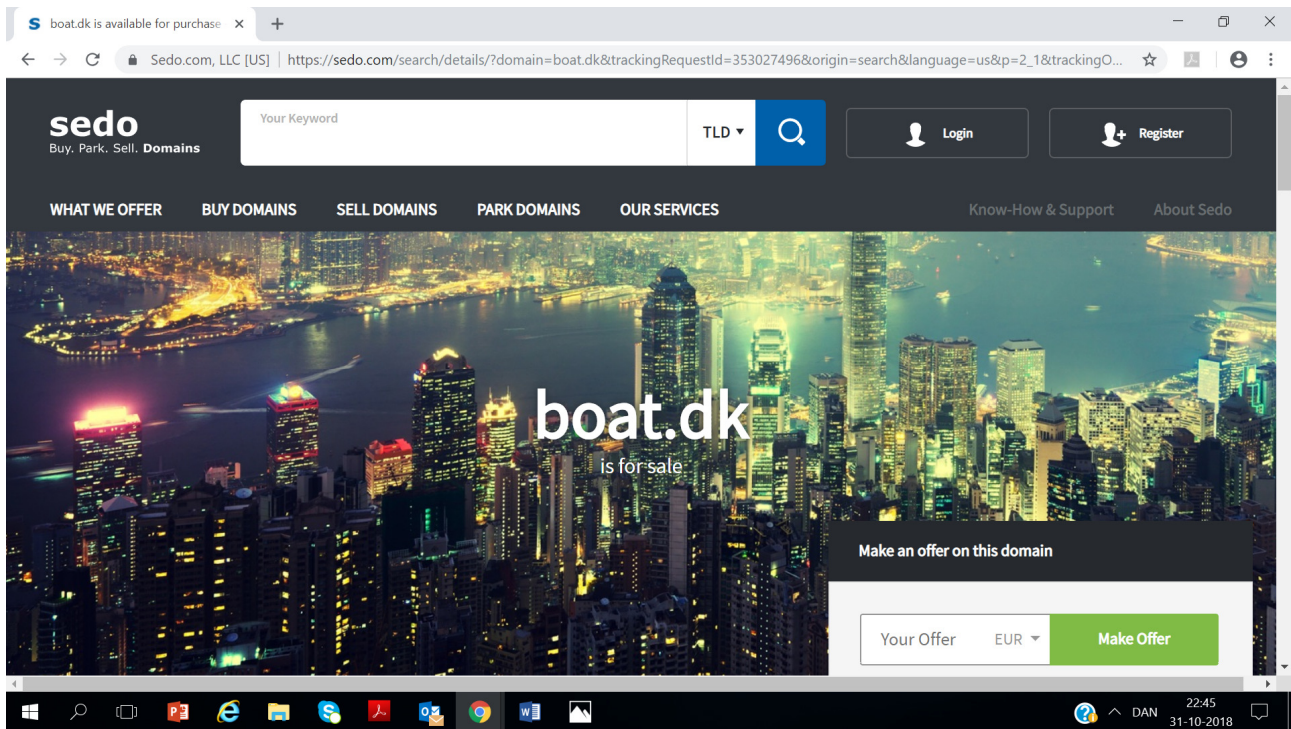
boat.dk is available for purchase ×

Sedo.com, LLC [US] | https://sedo.com/search/details/?domain=boat.dk&trackingRequestId=353027496&origin=search&language=us&p=2_1&trackingO...

sedo
Buy. Park. Sell. Domains

Your Keyword

TLD

Login

Register

WHAT WE OFFER BUY DOMAINS SELL DOMAINS PARK DOMAINS OUR SERVICES

Know-How & Support About Sedo

boat.dk
is for sale

Make an offer on this domain

Your Offer EUR Make Offer

DAN 22:45 31-10-2018